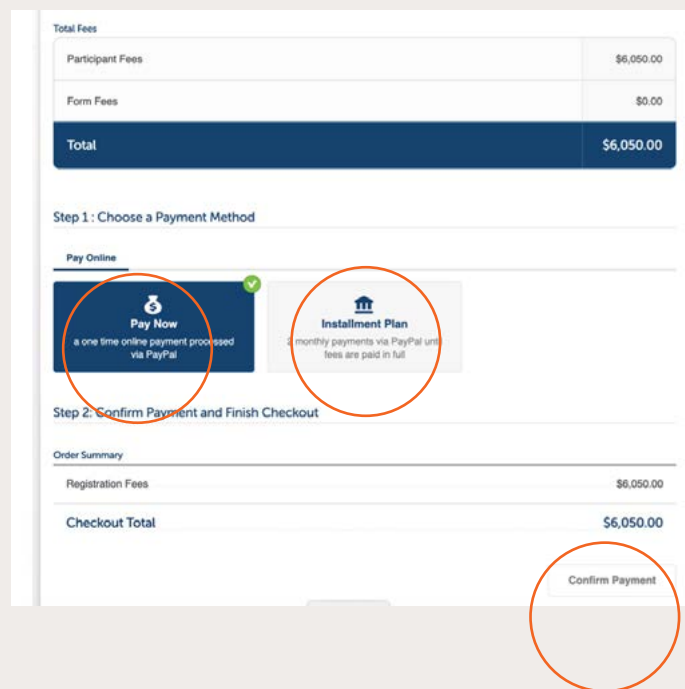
Total Fees

| Participant Fees | $6,050.00 |
|---|---|
| Form Fees | $0.00 |
| Total | $6,050.00 |

Step 1 : Choose a Payment Method

Pay Online

Pay Now
a one time online payment processed via PayPal

Installment Plan
2 monthly payments via PayPal until fees are paid in full

Step 2: Confirm Payment and Finish Checkout

Order Summary

| Registration Fees | $6,050.00 |
|---|---|
| Checkout Total | $6,050.00 |

Confirm Payment